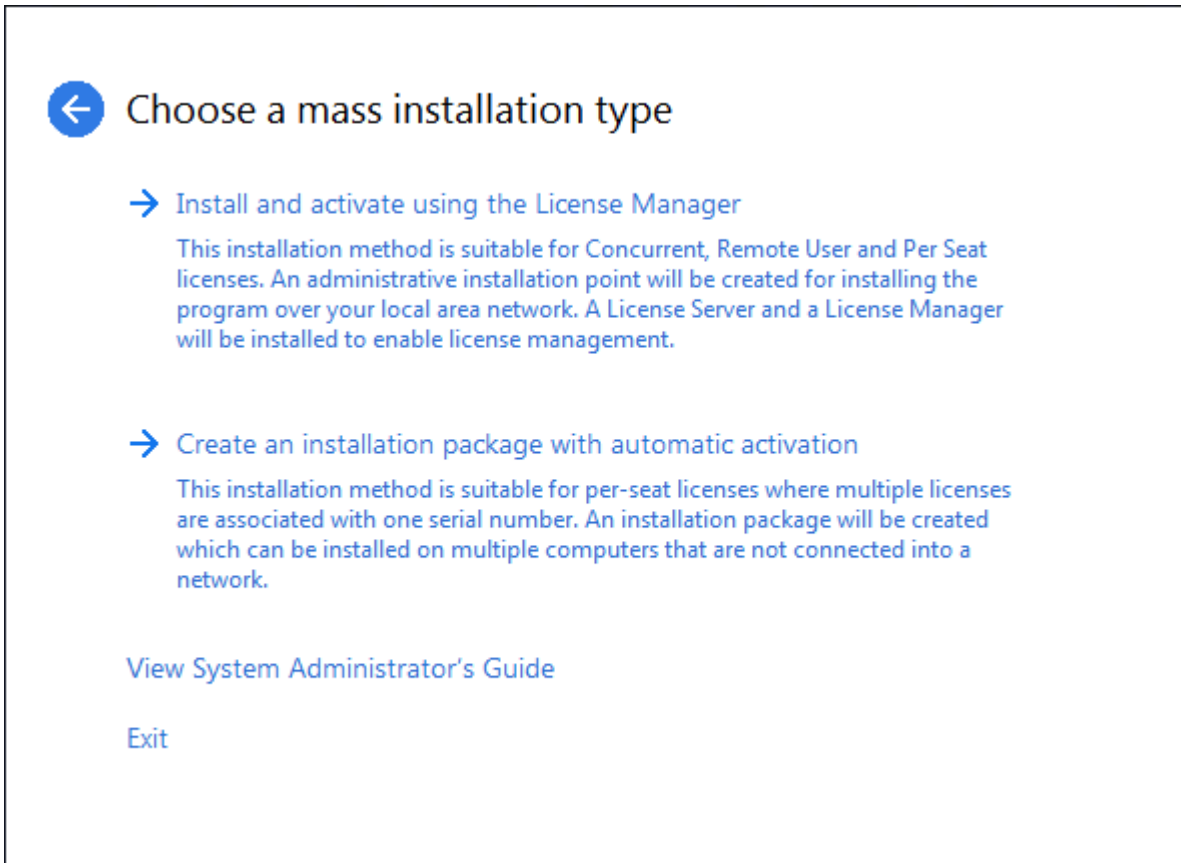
Choose a mass installation type

→ Install and activate using the License Manager

This installation method is suitable for Concurrent, Remote User and Per Seat licenses. An administrative installation point will be created for installing the program over your local area network. A License Server and a License Manager will be installed to enable license management.

→ Create an installation package with automatic activation

This installation method is suitable for per-seat licenses where multiple licenses are associated with one serial number. An installation package will be created which can be installed on multiple computers that are not connected into a network.

View System Administrator's Guide

Exit